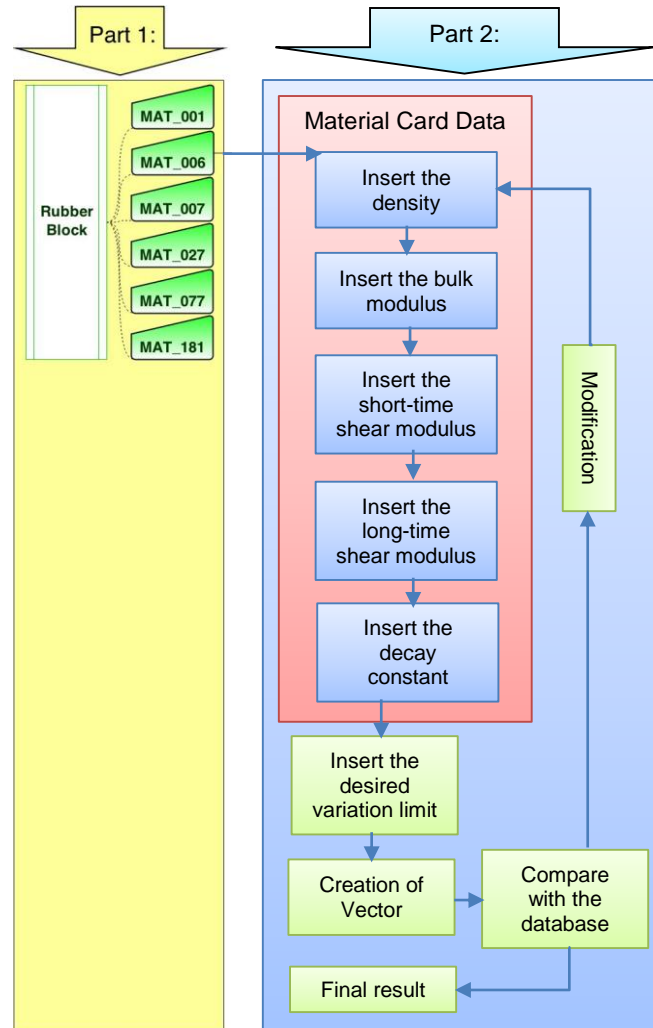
Part 1:

Part 2:

Rubber Block

MAT_001

MAT_006

MAT_007

MAT_027

MAT_077

MAT_181

Material Card Data

Insert the density

Insert the bulk modulus

Insert the short-time shear modulus

Insert the long-time shear modulus

Insert the decay constant

Modification

Insert the desired variation limit

Creation of Vector

Compare with the database

Final result